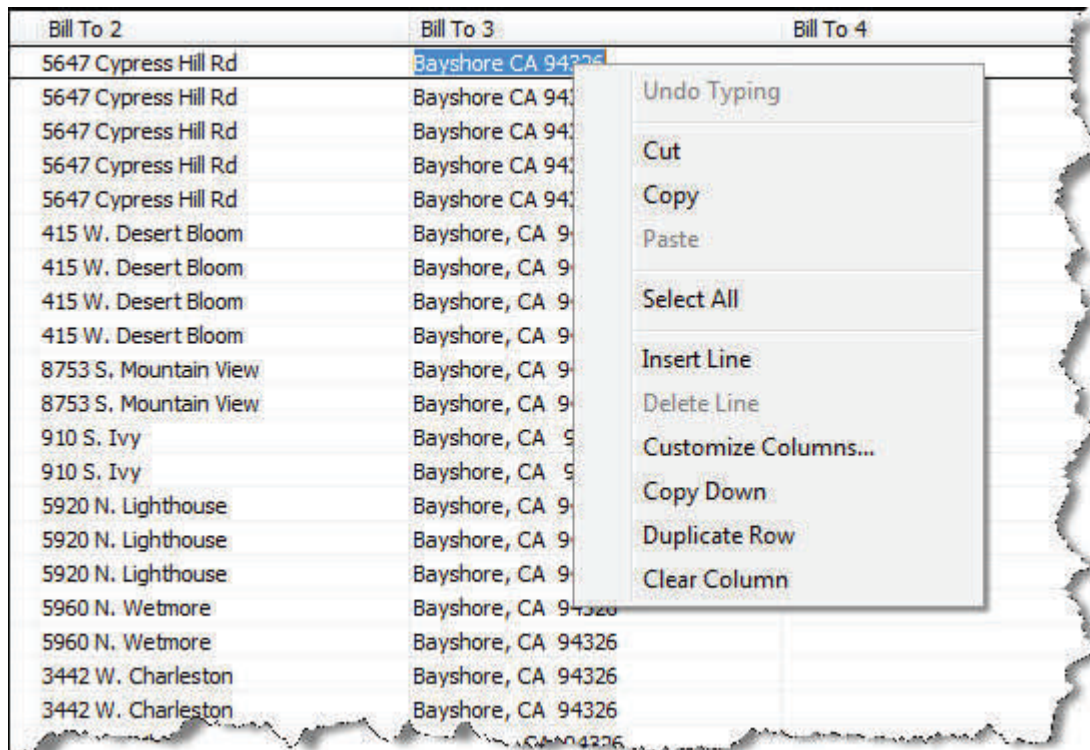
| Bill To 2 | Bill To 3 | Bill To 4 |
|---|---|---|
| 5647 Cypress Hill Rd | Bayshore CA 94326 | |
| 5647 Cypress Hill Rd | Bayshore CA 94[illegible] | |
| 5647 Cypress Hill Rd | Bayshore CA 94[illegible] | |
| 5647 Cypress Hill Rd | Bayshore CA 94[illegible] | |
| 5647 Cypress Hill Rd | Bayshore CA 94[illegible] | |
| 415 W. Desert Bloom | Bayshore, CA 9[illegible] | |
| 415 W. Desert Bloom | Bayshore, CA 9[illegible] | |
| 415 W. Desert Bloom | Bayshore, CA 9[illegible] | |
| 415 W. Desert Bloom | Bayshore, CA 9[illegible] | |
| 8753 S. Mountain View | Bayshore, CA 9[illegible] | |
| 8753 S. Mountain View | Bayshore, CA 9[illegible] | |
| 910 S. Ivy | Bayshore, CA 9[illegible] | |
| 910 S. Ivy | Bayshore, CA 9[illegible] | |
| 5920 N. Lighthouse | Bayshore, CA 9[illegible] | |
| 5920 N. Lighthouse | Bayshore, CA 9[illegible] | |
| 5920 N. Lighthouse | Bayshore, CA 9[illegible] | |
| 5960 N. Wetmore | Bayshore, CA 94326 | |
| 5960 N. Wetmore | Bayshore, CA 94326 | |
| 3442 W. Charleston | Bayshore, CA 94326 | |
| 3442 W. Charleston | Bayshore, CA 94326 | |

Undo Typing
Cut
Copy
Paste
Select All
Insert Line
Delete Line
Customize Columns...
Copy Down
Duplicate Row
Clear Column